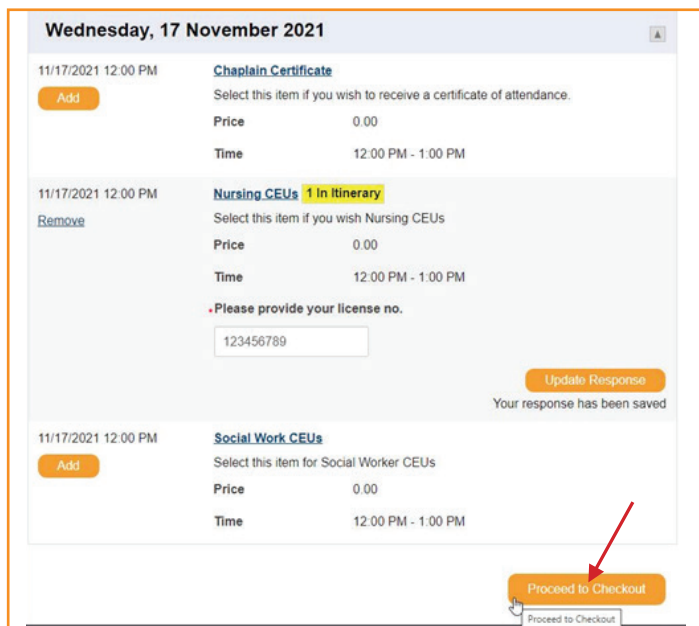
Wednesday, 17 November 2021

11/17/2021 12:00 PM
Add
Chaplain Certificate
Select this item if you wish to receive a certificate of attendance.
Price 0.00
Time 12:00 PM - 1:00 PM

11/17/2021 12:00 PM
Remove
Nursing CEUs 1 In Itinerary
Select this item if you wish Nursing CEUs
Price 0.00
Time 12:00 PM - 1:00 PM
•Please provide your license no.
123456789
Update Response
Your response has been saved

11/17/2021 12:00 PM
Add
Social Work CEUs
Select this item for Social Worker CEUs
Price 0.00
Time 12:00 PM - 1:00 PM

Proceed to Checkout
Proceed to Checkout